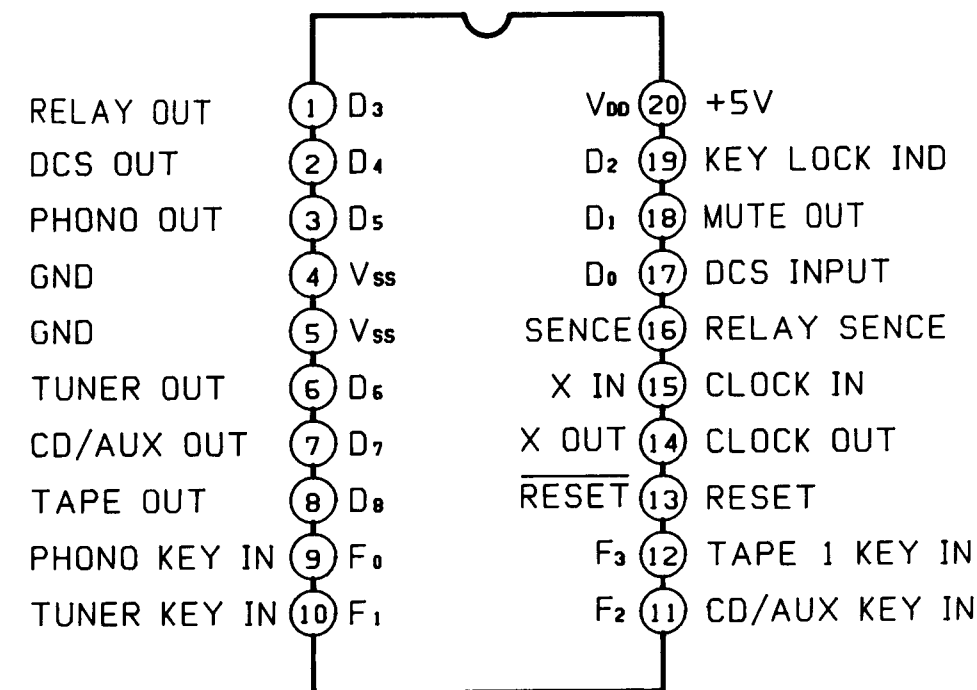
| | | | | | |
|---|---|---|---|---|---|
| RELAY OUT | 1 | $D_3$ | $V_{DD}$ | 20 | +5V |
| DCS OUT | 2 | $D_4$ | $D_2$ | 19 | KEY LOCK IND |
| PHONO OUT | 3 | $D_5$ | $D_1$ | 18 | MUTE OUT |
| GND | 4 | $V_{SS}$ | $D_0$ | 17 | DCS INPUT |
| GND | 5 | $V_{SS}$ | SENCE | 16 | RELAY SENCE |
| TUNER OUT | 6 | $D_6$ | X IN | 15 | CLOCK IN |
| CD/AUX OUT | 7 | $D_7$ | X OUT | 14 | CLOCK OUT |
| TAPE OUT | 8 | $D_8$ | $\overline{RESET}$ | 13 | RESET |
| PHONO KEY IN | 9 | $F_0$ | $F_3$ | 12 | TAPE 1 KEY IN |
| TUNER KEY IN | 10 | $F_1$ | $F_2$ | 11 | CD/AUX KEY IN |